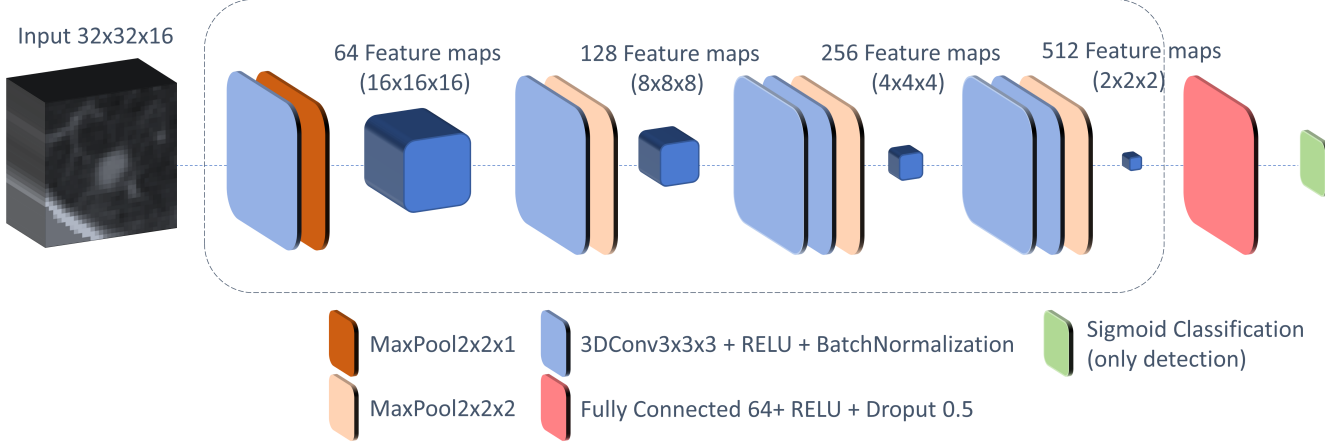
Input 32x32x16

64 Feature maps
(16x16x16)

128 Feature maps
(8x8x8)

256 Feature maps
(4x4x4)

512 Feature maps
(2x2x2)

MaxPool2x2x1

3DConv3x3x3 + RELU + BatchNormalization

Sigmoid Classification
(only detection)

MaxPool2x2x2

Fully Connected 64+ RELU + Dropout 0.5